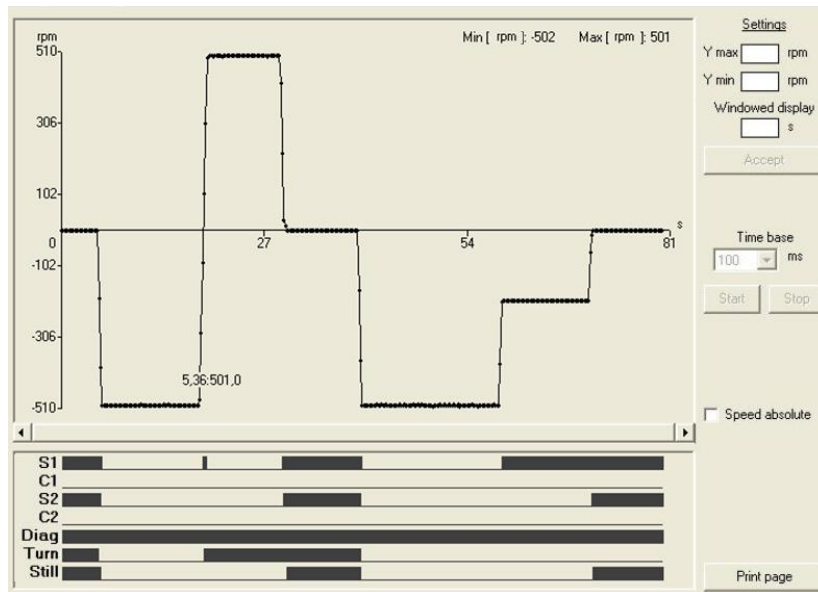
rpm
510
306
102
0
-102
-306
-510

Min [ rpm ]: -502 Max [ rpm ]: 501

s
27
54
81

5,36:501,0

Settings
Y max rpm
Y min rpm
Windowed display
s
Accept

Time base
100 ms
Start Stop

Speed absolute

S1
C1
S2
C2
Diag
Turn
Still

Print page